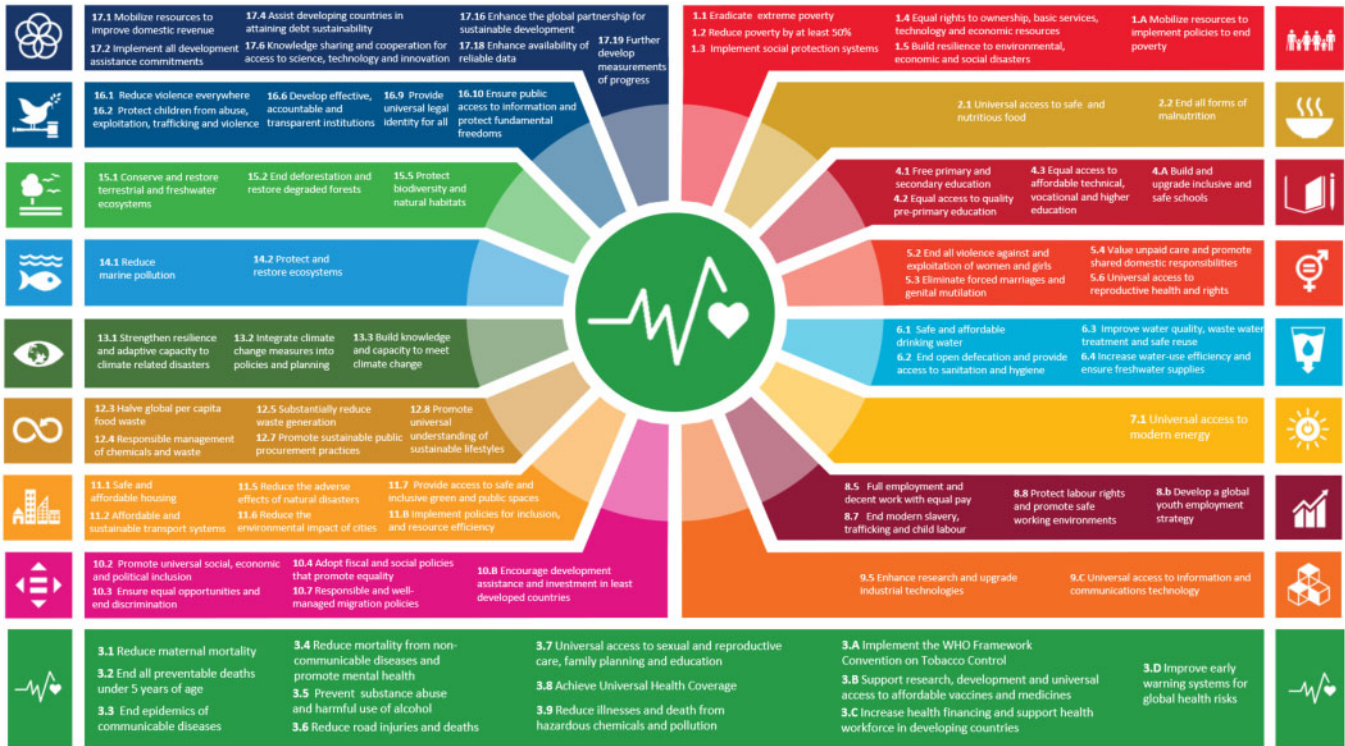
17.1 Mobilize resources to improve domestic revenue
17.2 Implement all development assistance commitments
17.4 Assist developing countries in attaining debt sustainability
17.6 Knowledge sharing and cooperation for access to science, technology and innovation
17.16 Enhance the global partnership for sustainable development
17.18 Enhance availability of reliable data
17.19 Further develop measurements of progress

16.1 Reduce violence everywhere
16.2 Protect children from abuse, exploitation, trafficking and violence
16.6 Develop effective, accountable and transparent institutions
16.9 Provide universal legal identity for all
16.10 Ensure public access to information and protect fundamental freedoms

15.1 Conserve and restore terrestrial and freshwater ecosystems
15.2 End deforestation and restore degraded forests
15.5 Protect biodiversity and natural habitats

14.1 Reduce marine pollution
14.2 Protect and restore ecosystems

13.1 Strengthen resilience and adaptive capacity to climate related disasters
13.2 Integrate climate change measures into policies and planning
13.3 Build knowledge and capacity to meet climate change

12.3 Halve global per capita food waste
12.4 Responsible management of chemicals and waste
12.5 Substantially reduce waste generation
12.7 Promote sustainable public procurement practices
12.8 Promote universal understanding of sustainable lifestyles

11.1 Safe and affordable housing
11.2 Affordable and sustainable transport systems
11.5 Reduce the adverse effects of natural disasters
11.6 Reduce the environmental impact of cities
11.7 Provide access to safe and inclusive green and public spaces
11.B Implement policies for inclusion, and resource efficiency

10.2 Promote universal social, economic and political inclusion
10.3 Ensure equal opportunities and end discrimination
10.4 Adopt fiscal and social policies that promote equality
10.7 Responsible and well-managed migration policies
10.B Encourage development assistance and investment in least developed countries

1.1 Eradicate extreme poverty
1.2 Reduce poverty by at least 50%
1.3 Implement social protection systems
1.4 Equal rights to ownership, basic services, technology and economic resources
1.5 Build resilience to environmental, economic and social disasters
1.A Mobilize resources to implement policies to end poverty

2.1 Universal access to safe and nutritious food
2.2 End all forms of malnutrition

4.1 Free primary and secondary education
4.2 Equal access to quality pre-primary education
4.3 Equal access to affordable technical, vocational and higher education
4.A Build and upgrade inclusive and safe schools

5.2 End all violence against and exploitation of women and girls
5.3 Eliminate forced marriages and genital mutilation
5.4 Value unpaid care and promote shared domestic responsibilities
5.6 Universal access to reproductive health and rights

6.1 Safe and affordable drinking water
6.2 End open defecation and provide access to sanitation and hygiene
6.3 Improve water quality, waste water treatment and safe reuse
6.4 Increase water-use efficiency and ensure freshwater supplies

7.1 Universal access to modern energy

8.5 Full employment and decent work with equal pay
8.7 End modern slavery, trafficking and child labour
8.8 Protect labour rights and promote safe working environments
8.b Develop a global youth employment strategy

9.5 Enhance research and upgrade industrial technologies
9.C Universal access to information and communications technology

3.1 Reduce maternal mortality
3.2 End all preventable deaths under 5 years of age
3.3 End epidemics of communicable diseases
3.4 Reduce mortality from non-communicable diseases and promote mental health
3.5 Prevent substance abuse and harmful use of alcohol
3.6 Reduce road injuries and deaths
3.7 Universal access to sexual and reproductive care, family planning and education
3.8 Achieve Universal Health Coverage
3.9 Reduce illnesses and death from hazardous chemicals and pollution
3.A Implement the WHO Framework Convention on Tobacco Control
3.B Support research, development and universal access to affordable vaccines and medicines
3.C Increase health financing and support health workforce in developing countries
3.D Improve early warning systems for global health risks